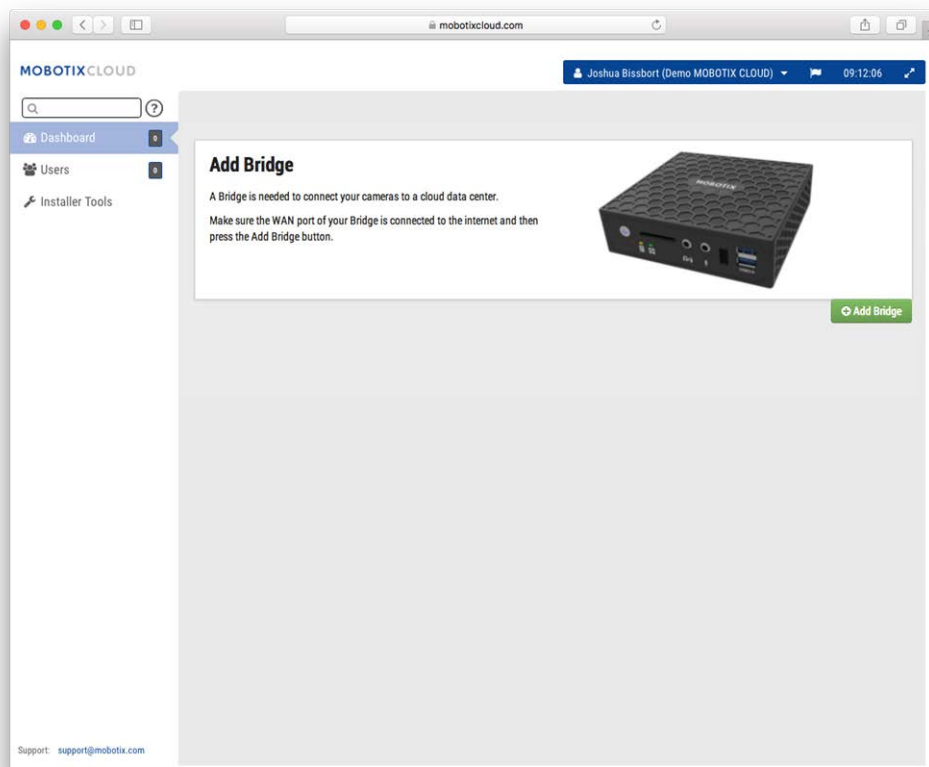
mobotixcloud.com

MOBOTIXCLOUD

Joshua Bissbort (Demo MOBOTIX CLOUD) 09:12:06

Dashboard 0

Users 0

Installer Tools

Add Bridge

A Bridge is needed to connect your cameras to a cloud data center.

Make sure the WAN port of your Bridge is connected to the internet and then press the Add Bridge button.

MOBOTIX

Add Bridge

Support: support@mobotix.com